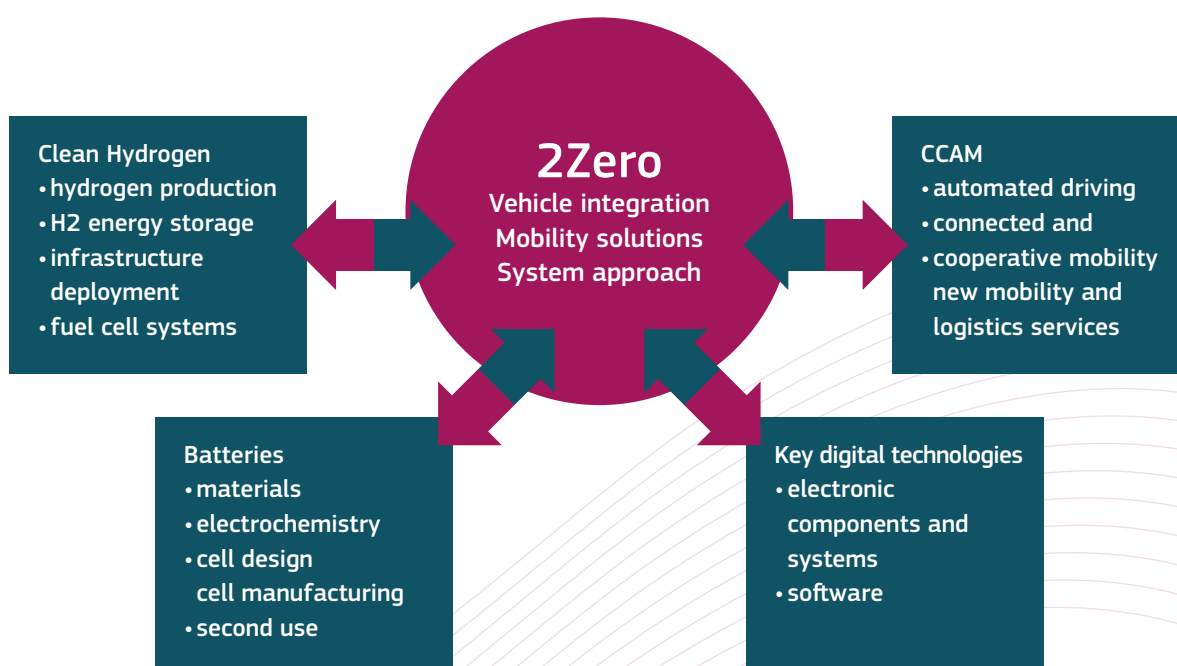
2Zero
Vehicle integration
Mobility solutions
System approach

Clean Hydrogen
• hydrogen production
• H2 energy storage
• infrastructure deployment
• fuel cell systems

CCAM
• automated driving
• connected and
• cooperative mobility new mobility and logistics services

Batteries
• materials
• electrochemistry
• cell design cell manufacturing
• second use

Key digital technologies
• electronic components and systems
• software